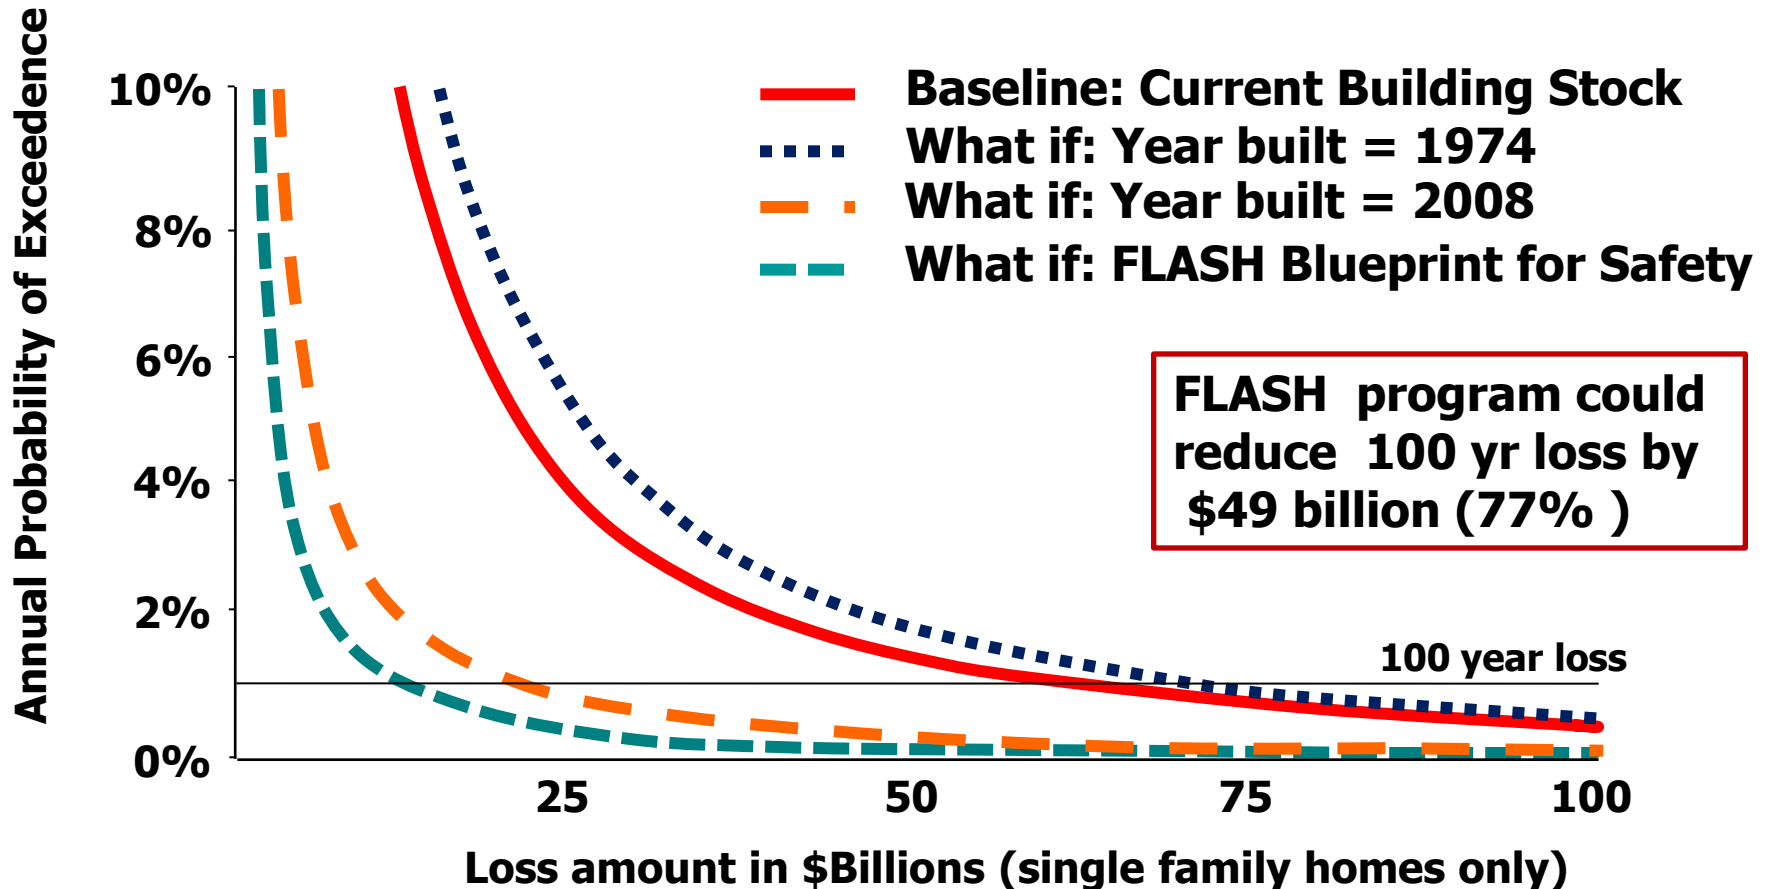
Annual Probability of Exceedence

10%
8%
6%
4%
2%
0%

Baseline: Current Building Stock
What if: Year built = 1974
What if: Year built = 2008
What if: FLASH Blueprint for Safety

FLASH program could reduce 100 yr loss by $49 billion (77% )

100 year loss

25
50
75
100

Loss amount in $Billions (single family homes only)